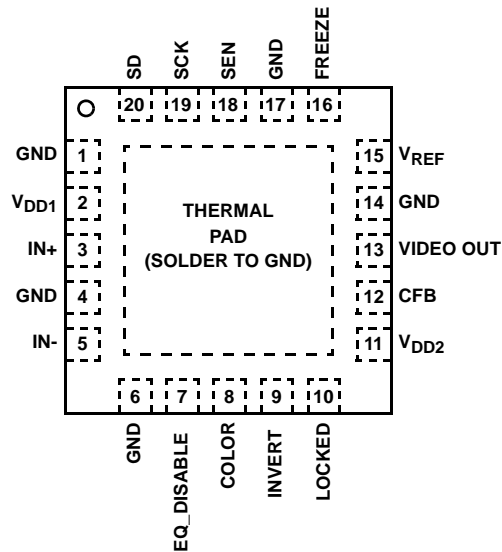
SD 20
SCK 19
SEN 18
GND 17
FREEZE 16

GND 1
$V_{DD1}$ 2
IN+ 3
GND 4
IN- 5

THERMAL PAD (SOLDER TO GND)

15 $V_{REF}$
14 GND
13 VIDEO OUT
12 CFB
11 $V_{DD2}$

6 GND
7 EQ_DISABLE
8 COLOR
9 INVERT
10 LOCKED